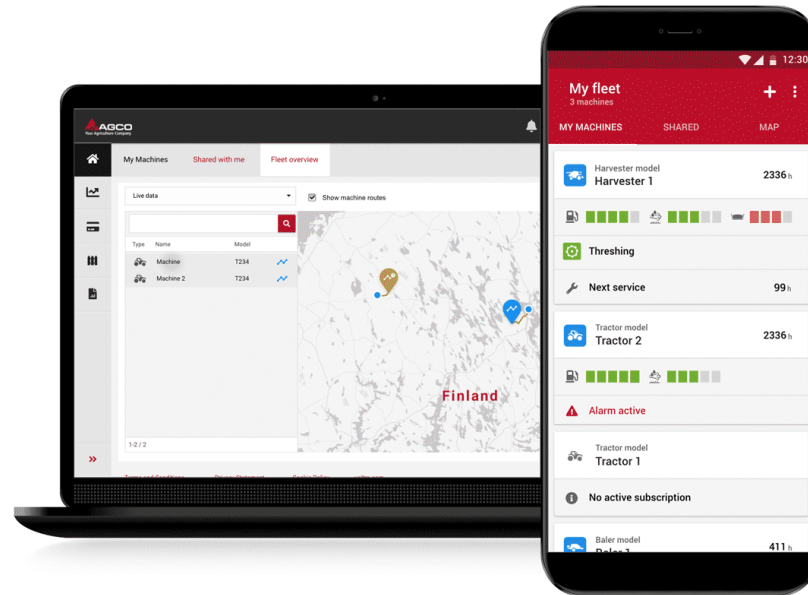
AGCO
Your Agriculture Company

My Machines
Shared with me
Fleet overview

Live data
Show machine routes

| Type | Name | Model |
|---|---|---|
| | Machine | T234 |
| | Machine 2 | T234 |

1-2 / 2

Finland

»

12:30
My fleet
3 machines
MY MACHINES
SHARED
MAP

Harvester model
Harvester 1
2336 h

Threshing

Next service
99 h

Tractor model
Tractor 2
2336 h

Alarm active

Tractor model
Tractor 1

No active subscription

Baler model
411 h